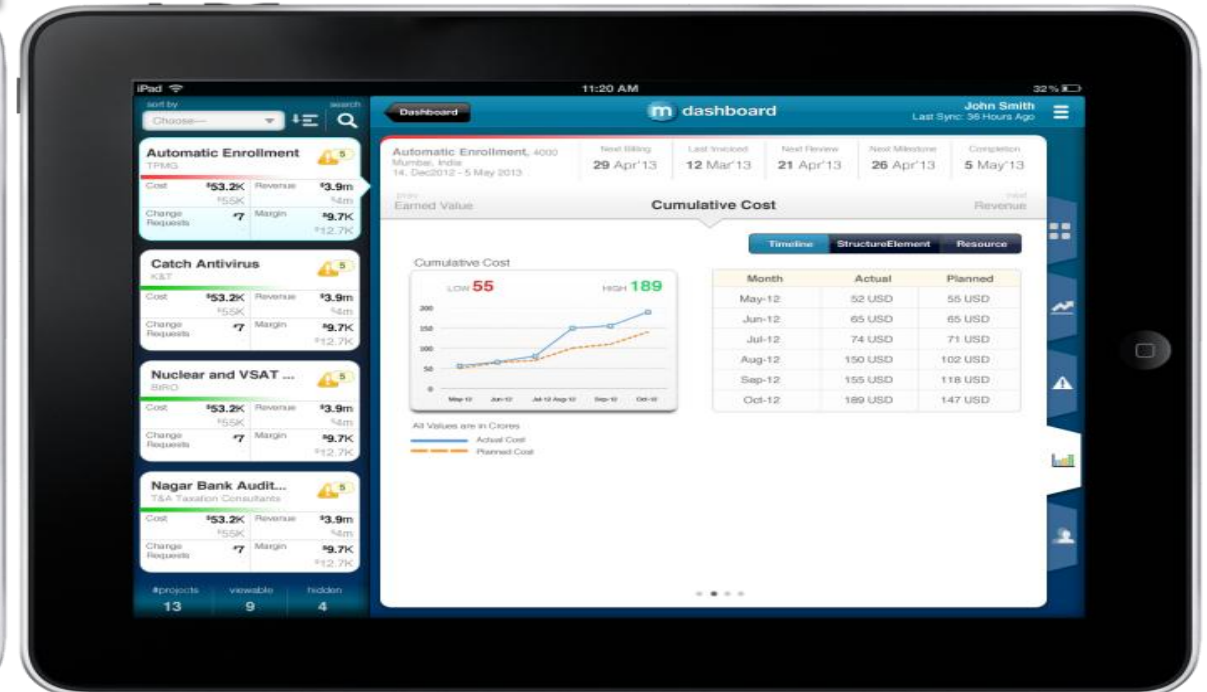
iPad
11:20 AM
32%

sort by
search
Choose—

Dashboard
m dashboard
John Smith
Last Sync: 36 Hours Ago

Automatic Enrollment
TPMG
5
Cost $53.2K Revenue $3.9m
$55K $4m
Change Requests 7 Margin $9.7K
$12.7K

Catch Antivirus
K&T
5
Cost $53.2K Revenue $3.9m
$55K $4m
Change Requests 7 Margin $9.7K
$12.7K

Nuclear and VSAT ...
BIRO
5
Cost $53.2K Revenue $3.9m
$55K $4m
Change Requests 7 Margin $9.7K
$12.7K

Nagar Bank Audit...
T&A Taxation Consultants
5
Cost $53.2K Revenue $3.9m
$55K $4m
Change Requests 7 Margin $9.7K
$12.7K

#projects 13
viewable 9
hidden 4

Automatic Enrollment, 4000
Mumbai, India
14, Dec2012 - 5 May 2013

Next Billing 29 Apr'13
Last Invoiced 12 Mar'13
Next Review 21 Apr'13
Next Milestone 26 Apr'13
Completion 5 May'13

prev
Earned Value
Cumulative Cost
next
Revenue

Timeline StructureElement Resource

Cumulative Cost
LOW 55
HIGH 189

200
150
100
50
0
May-12 Jun-12 Jul-12 Aug-12 Sep-12 Oct-12

All Values are in Crores
Actual Cost
Planned Cost

| Month | Actual | Planned |
|---|---|---|
| May-12 | 52 USD | 55 USD |
| Jun-12 | 65 USD | 65 USD |
| Jul-12 | 74 USD | 71 USD |
| Aug-12 | 150 USD | 102 USD |
| Sep-12 | 155 USD | 118 USD |
| Oct-12 | 189 USD | 147 USD |